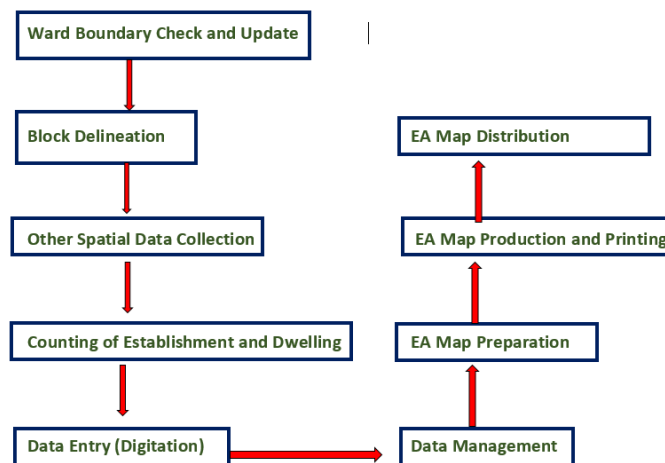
Ward Boundary Check and Update

Block Delineation

Other Spatial Data Collection

Counting of Establishment and Dwelling

Data Entry (Digitation)

Data Management

EA Map Preparation

EA Map Production and Printing

EA Map Distribution